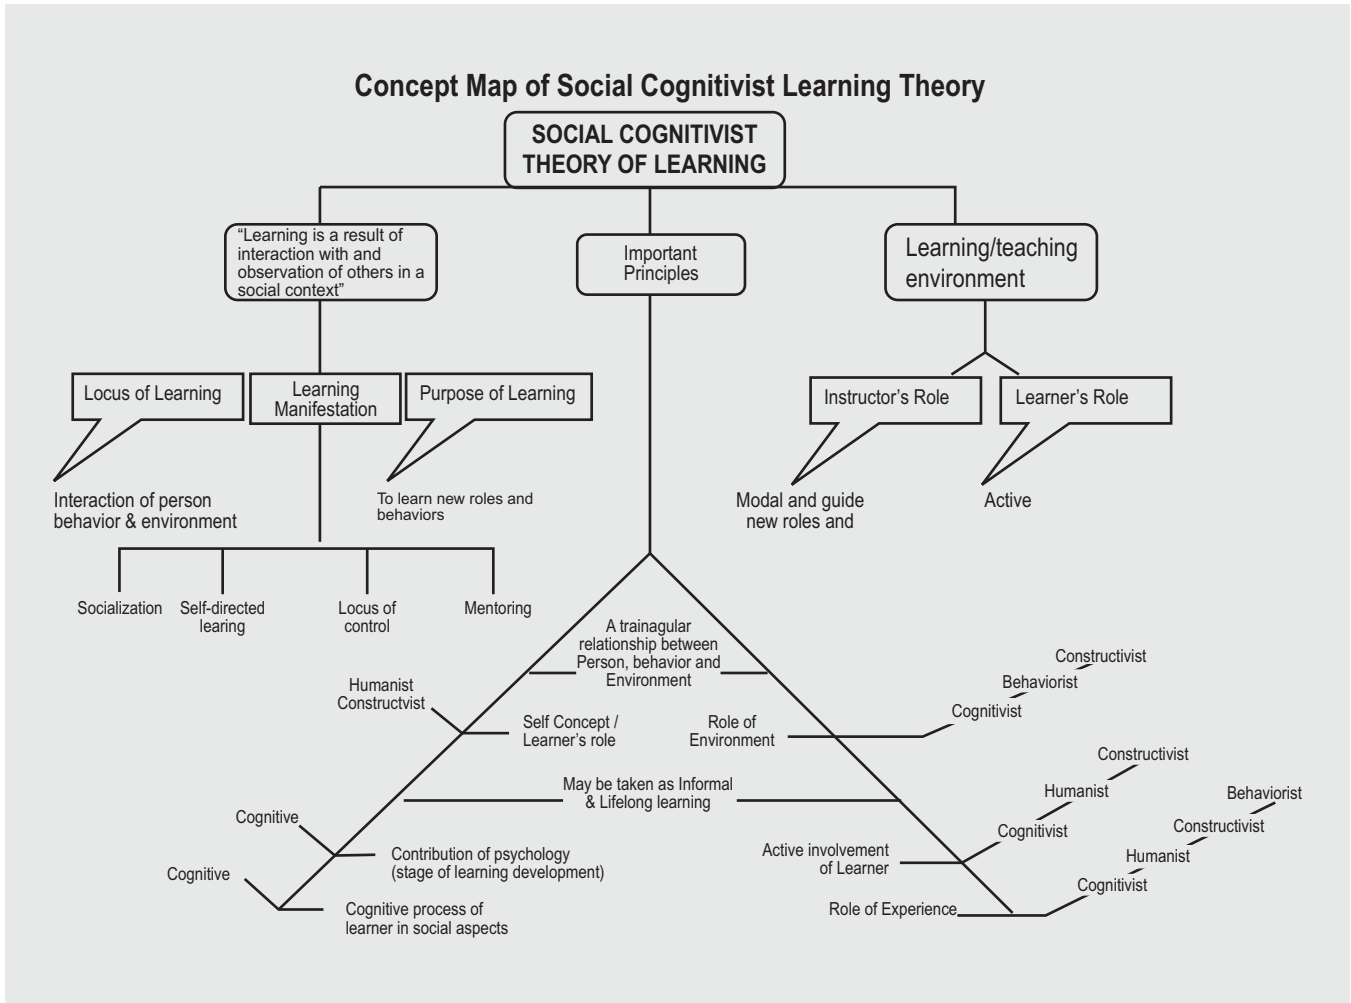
Concept Map of Social Cognitivist Learning Theory

SOCIAL COGNITIVIST THEORY OF LEARNING

"Learning is a result of interaction with and observation of others in a social context"

Important Principles

Learning/teaching environment

Locus of Learning

Learning Manifestation

Purpose of Learning

Interaction of person behavior & environment

To learn new roles and behaviors

Socialization

Self-directed learing

Locus of control

Mentoring

Instructor's Role

Learner's Role

Modal and guide new roles and

Active

A trainagular relationship between Person, behavior and Environment

Humanist Constructvist

Self Concept / Learner's role

Role of Environment

Constructivist

Behaviorist

Cognitivist

May be taken as Informal & Lifelong learning

Constructivist

Humanist

Cognitivist

Cognitive

Contribution of psychology (stage of learning development)

Cognitive

Cognitive process of learner in social aspects

Active involvement of Learner

Behaviorist

Constructivist

Humanist

Cognitivist

Role of Experience